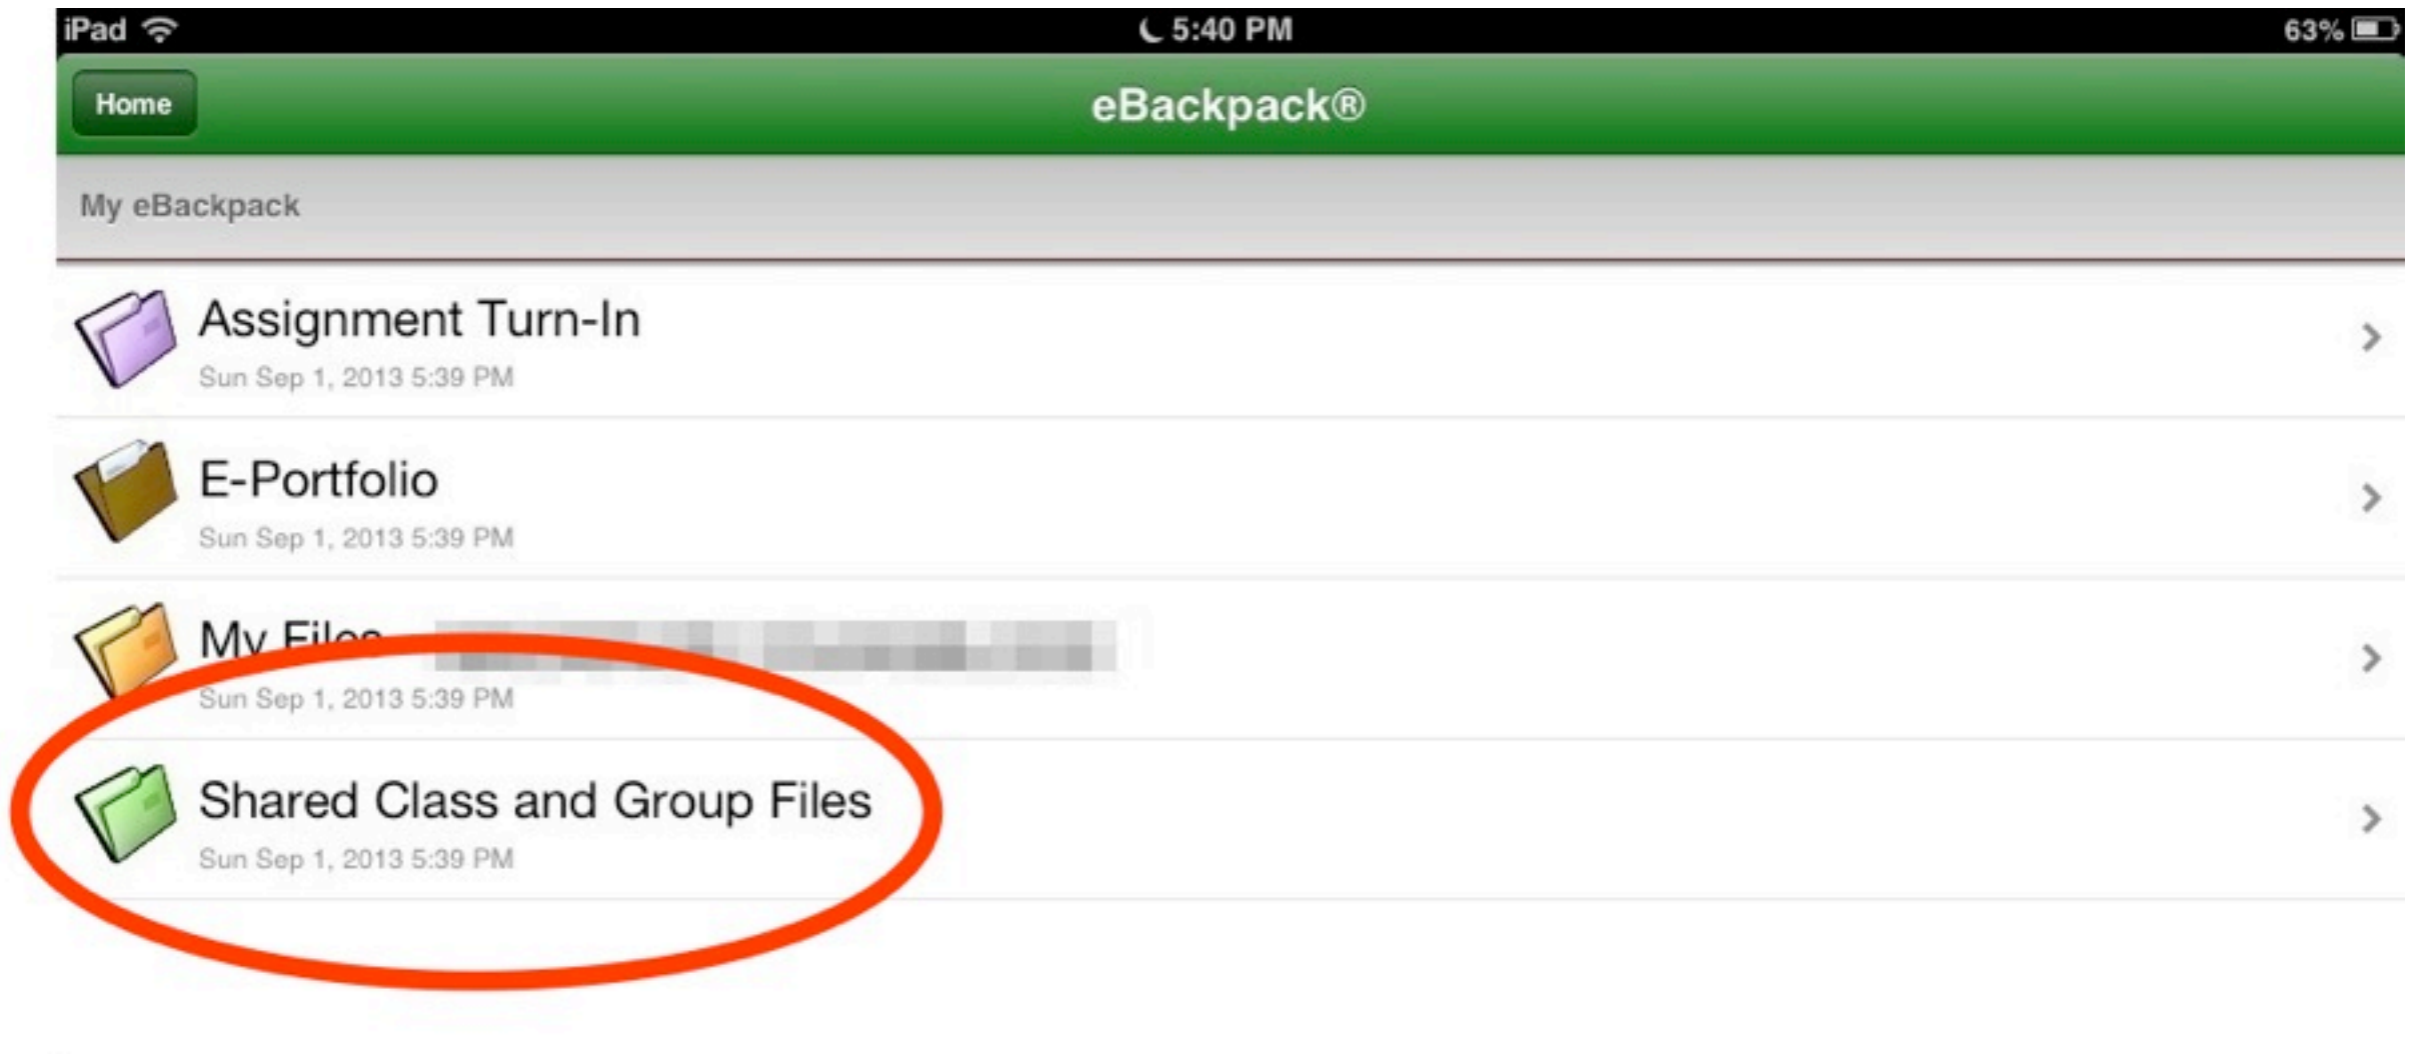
iPad 5:40 PM 63%

Home

eBackpack®

My eBackpack

Assignment Turn-In
Sun Sep 1, 2013 5:39 PM

E-Portfolio
Sun Sep 1, 2013 5:39 PM

My Files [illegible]
Sun Sep 1, 2013 5:39 PM

Shared Class and Group Files
Sun Sep 1, 2013 5:39 PM